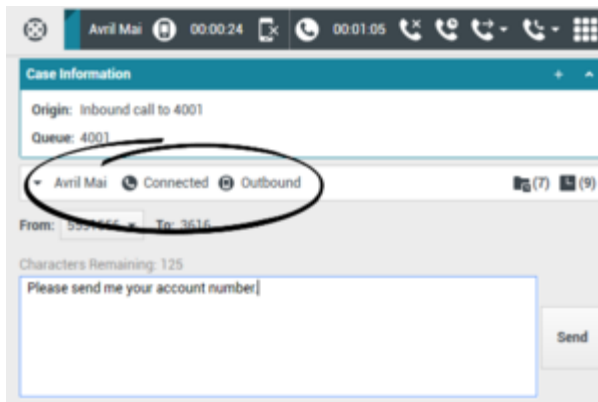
Avril Mai 00:00:24 00:01:05

Case Information

Origin: Inbound call to 4001

Queue: 4001

Avril Mai Connected Outbound

(7) (9)

From: 5551555 To: 3616

Characters Remaining: 125

Please send me your account number.

Send